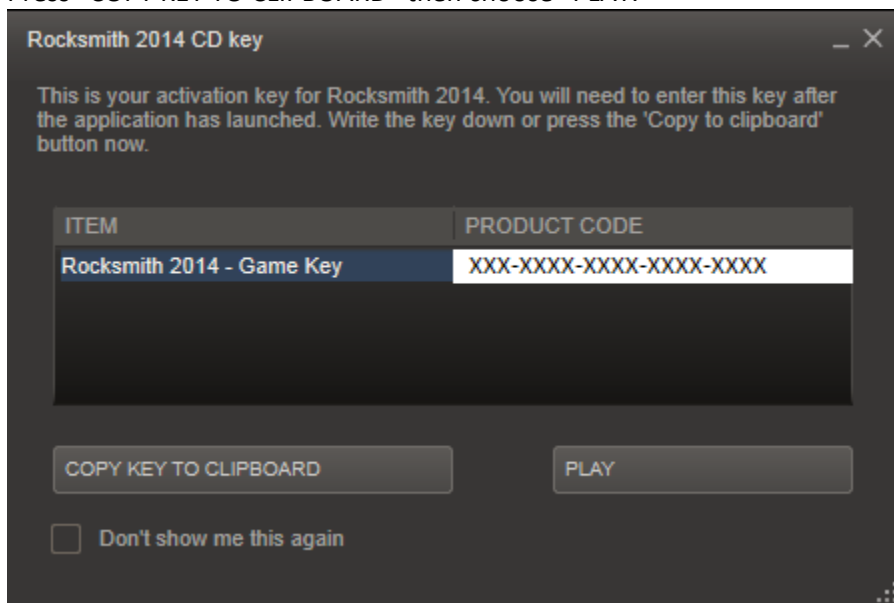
Press "COPY KEY TO CLIPBOARD" then choose "PLAY"

Rocksmith 2014 CD key

_ ×

This is your activation key for Rocksmith 2014. You will need to enter this key after the application has launched. Write the key down or press the 'Copy to clipboard' button now.

| ITEM | PRODUCT CODE |
|---|---|
| Rocksmith 2014 - Game Key | XXX-XXXX-XXXX-XXXX-XXXX |

COPY KEY TO CLIPBOARD

PLAY

Don't show me this again